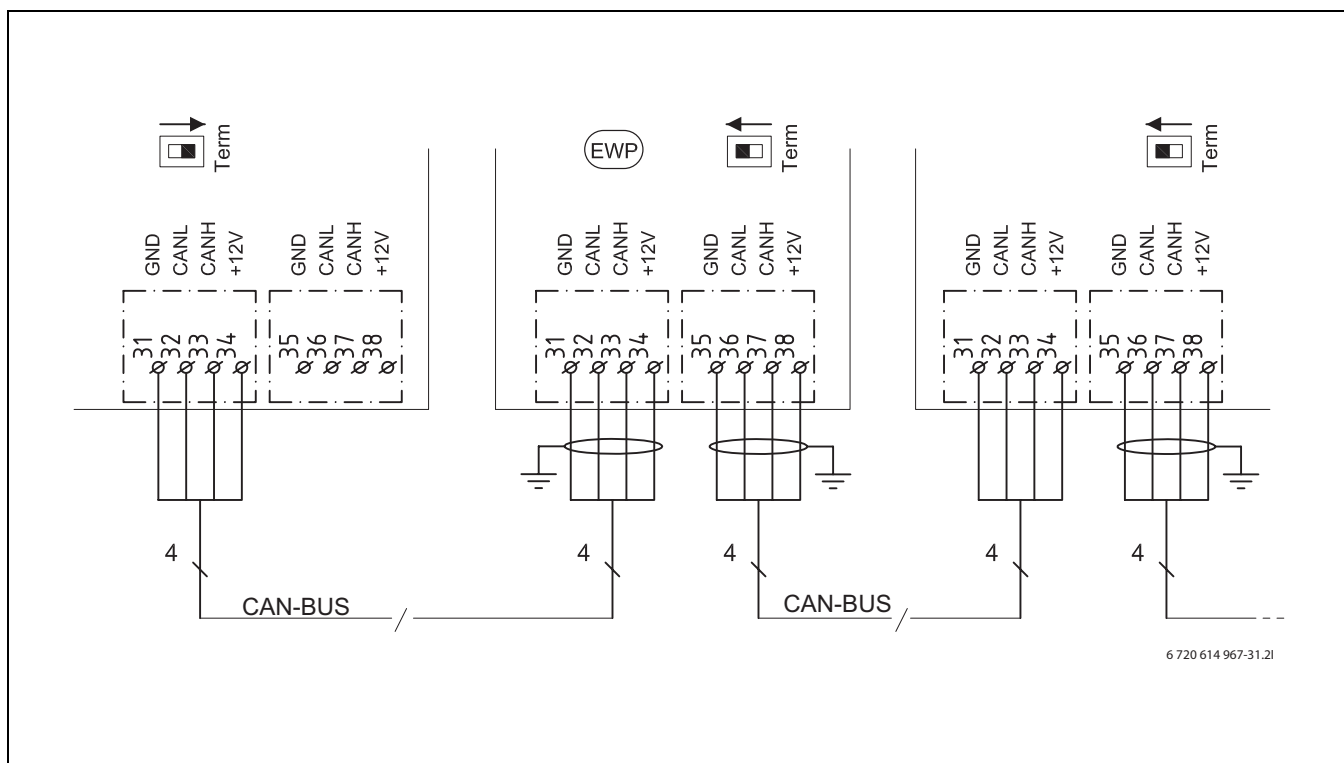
Term

GND CANL CANH +12V
31 32 33 34

GND CANL CANH +12V
35 36 37 38

EWP

Term

GND CANL CANH +12V
31 32 33 34

GND CANL CANH +12V
35 36 37 38

Term

GND CANL CANH +12V
31 32 33 34

GND CANL CANH +12V
35 36 37 38

4

4

4

4

4

CAN-BUS

CAN-BUS

6 720 614 967-31.2I